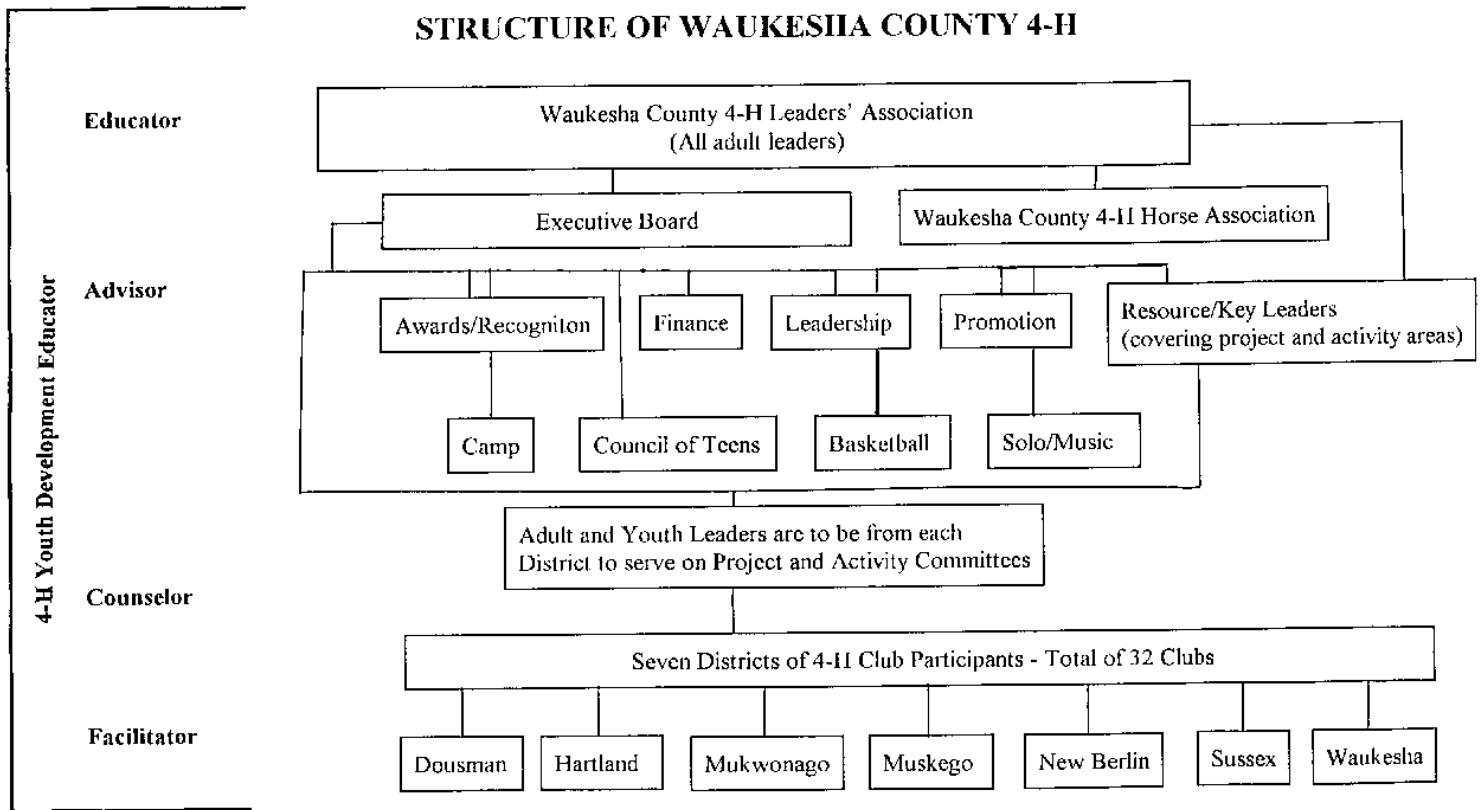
STRUCTURE OF WAUKESHA COUNTY 4-H

4-H Youth Development Educator

Educator

Advisor

Counselor

Facilitator

Waukesha County 4-H Leaders' Association
(All adult leaders)

Executive Board

Waukesha County 4-H Horse Association

Awards/Recogniton

Finance

Leadership

Promotion

Resource/Key Leaders
(covering project and activity areas)

Camp

Council of Teens

Basketball

Solo/Music

Adult and Youth Leaders are to be from each District to serve on Project and Activity Committees

Seven Districts of 4-H Club Participants - Total of 32 Clubs

Dousman

Hartland

Mukwonago

Muskego

New Berlin

Sussex

Waukesha